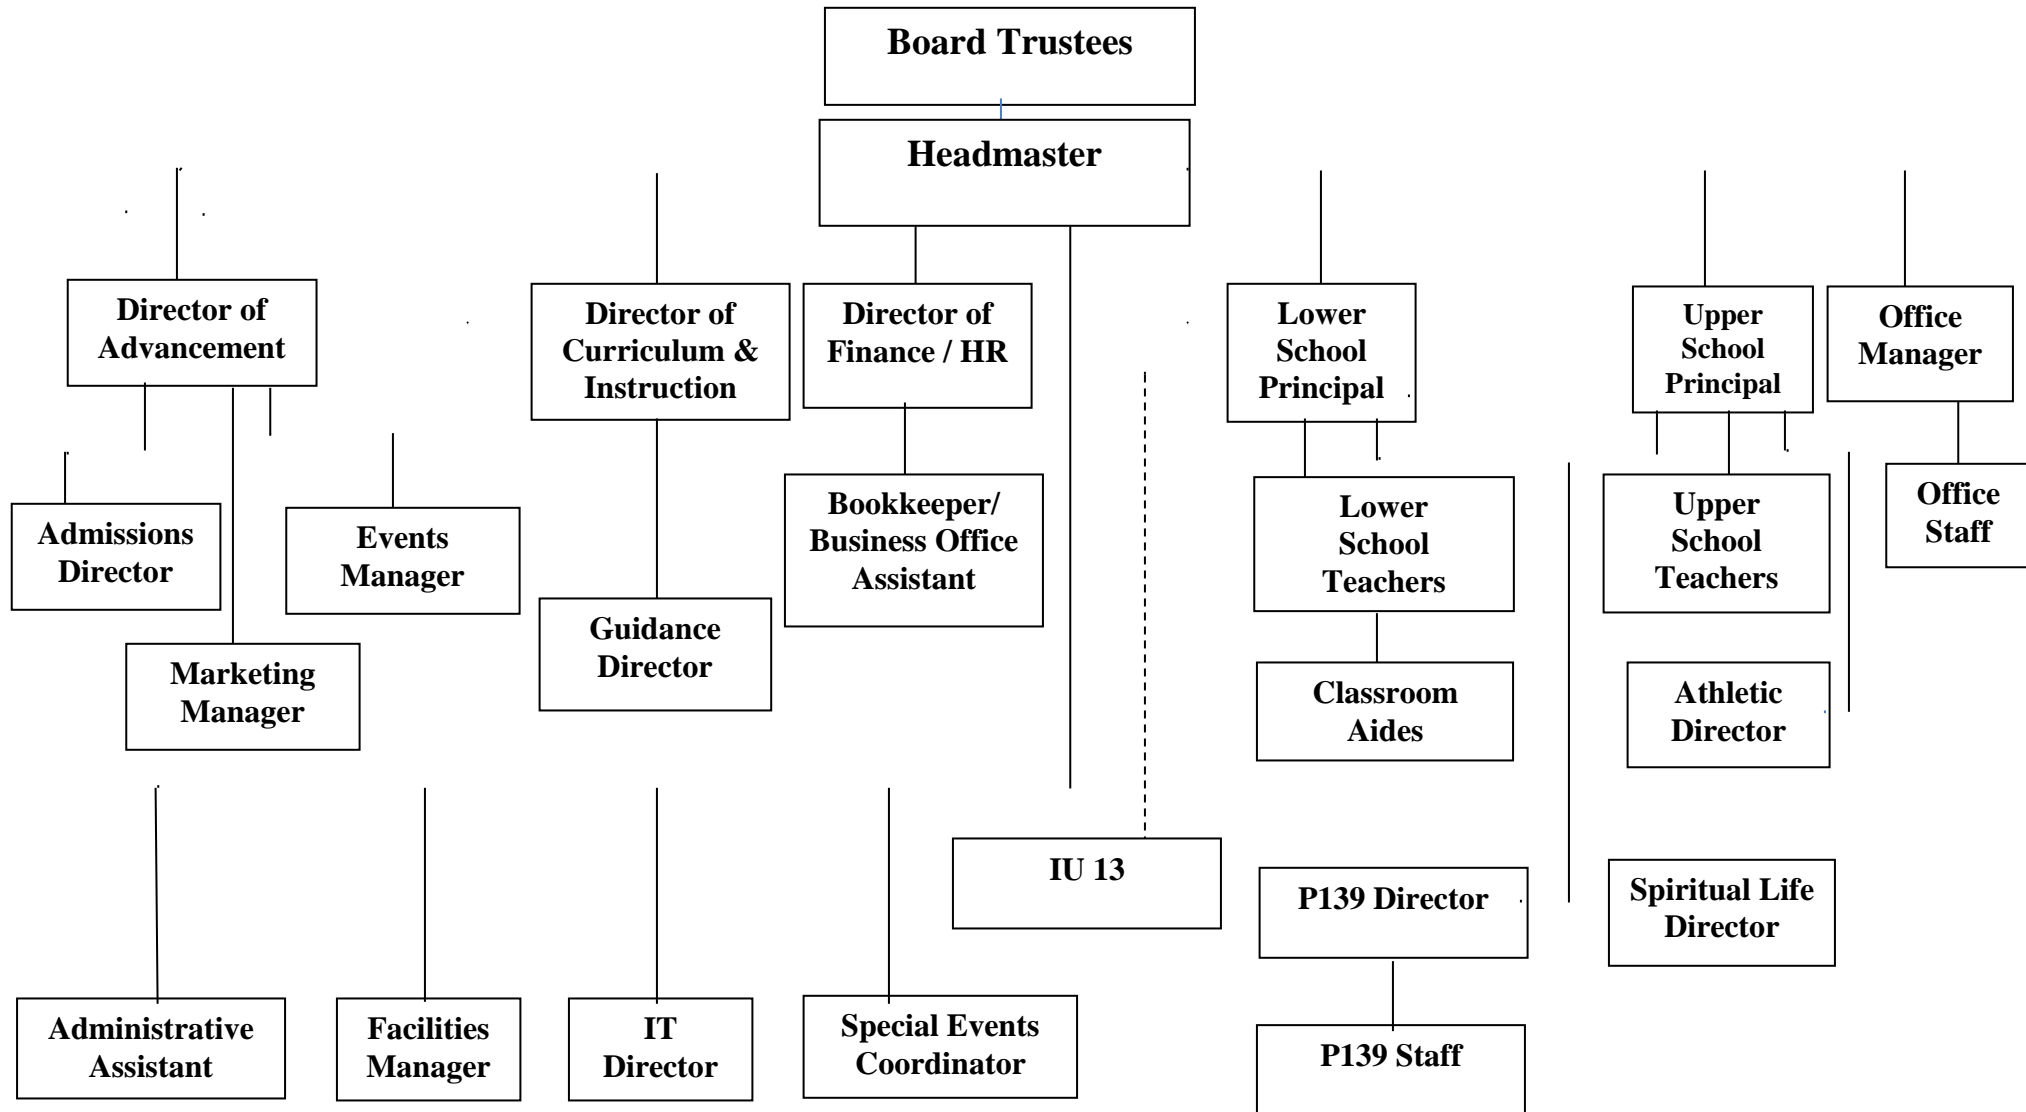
Board Trustees

Headmaster

Director of Advancement

Director of Curriculum & Instruction

Director of Finance / HR

Lower School Principal

Upper School Principal

Office Manager

Admissions Director

Events Manager

Bookkeeper/ Business Office Assistant

Lower School Teachers

Upper School Teachers

Office Staff

Marketing Manager

Guidance Director

Classroom Aides

Athletic Director

IU 13

P139 Director

Spiritual Life Director

Administrative Assistant

Facilities Manager

IT Director

Special Events Coordinator

P139 Staff